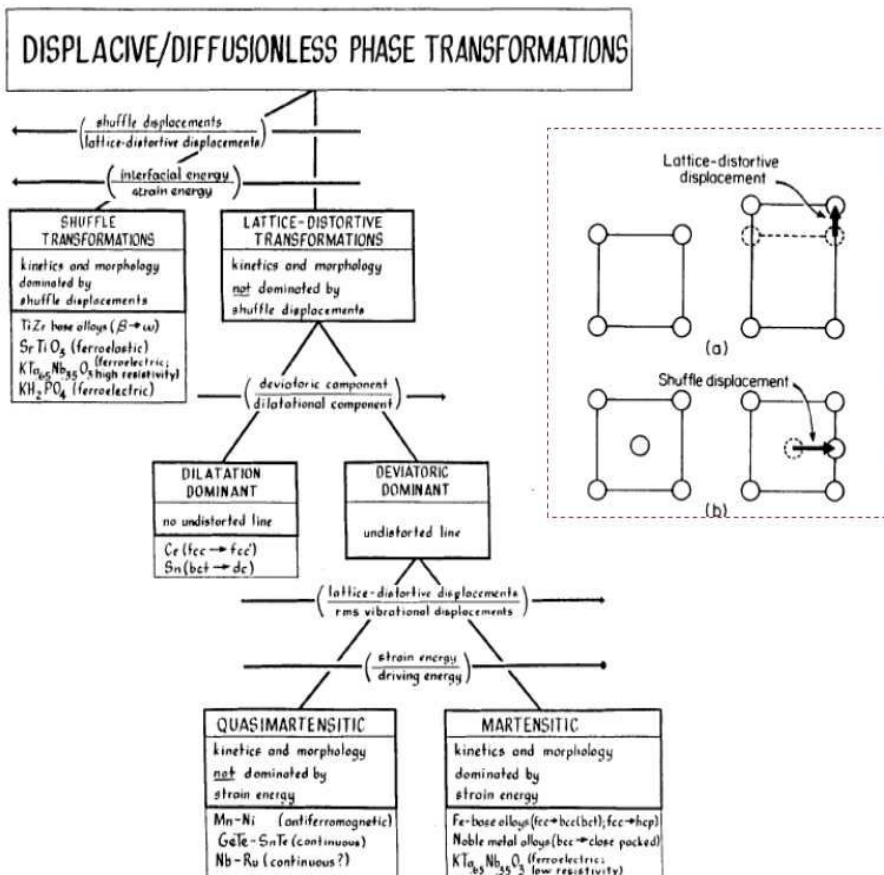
DISPLACIVE/DIFFUSIONLESS PHASE TRANSFORMATIONS

$\left(\frac{\text{shuffle displacements}}{\text{lattice-distortive displacements}}\right)$

$\left(\frac{\text{interfacial energy}}{\text{strain energy}}\right)$

SHUFFLE TRANSFORMATIONS

kinetics and morphology dominated by shuffle displacements

TiZr base alloys ($\beta \rightarrow \omega$)
$SrTiO_3$ (ferroelastic)
$KTa_{65}Nb_{35}O_3$ (ferroelectric; high resistivity)
$KH_2PO_4$ (ferroelectric)

LATTICE-DISTORTIVE TRANSFORMATIONS

kinetics and morphology not dominated by shuffle displacements

$\left(\frac{\text{deviatoric component}}{\text{dilatational component}}\right)$

DILATATION DOMINANT

no undistorted line

Ce (fcc $\rightarrow$ fcc')
Sn (bct $\rightarrow$ dc)

DEVIATORIC DOMINANT

undistorted line

$\left(\frac{\text{lattice-distortive displacements}}{\text{rms vibrational displacements}}\right)$

$\left(\frac{\text{strain energy}}{\text{driving energy}}\right)$

QUASIMARTENSITIC

kinetics and morphology not dominated by strain energy

Mn-Ni (antiferromagnetic)
GeTe-SnTe (continuous)
Nb-Ru (continuous?)

MARTENSITIC

kinetics and morphology dominated by strain energy

Fe-base alloys (fcc $\rightarrow$ bcc(bct); fcc $\rightarrow$ hcp)
Noble metal alloys (bcc $\rightarrow$ close packed)
$KTa_{65}Nb_{35}O_3$ (ferroelectric; low resistivity)

Lattice-distortive displacement

(a)

Shuffle displacement

(b)